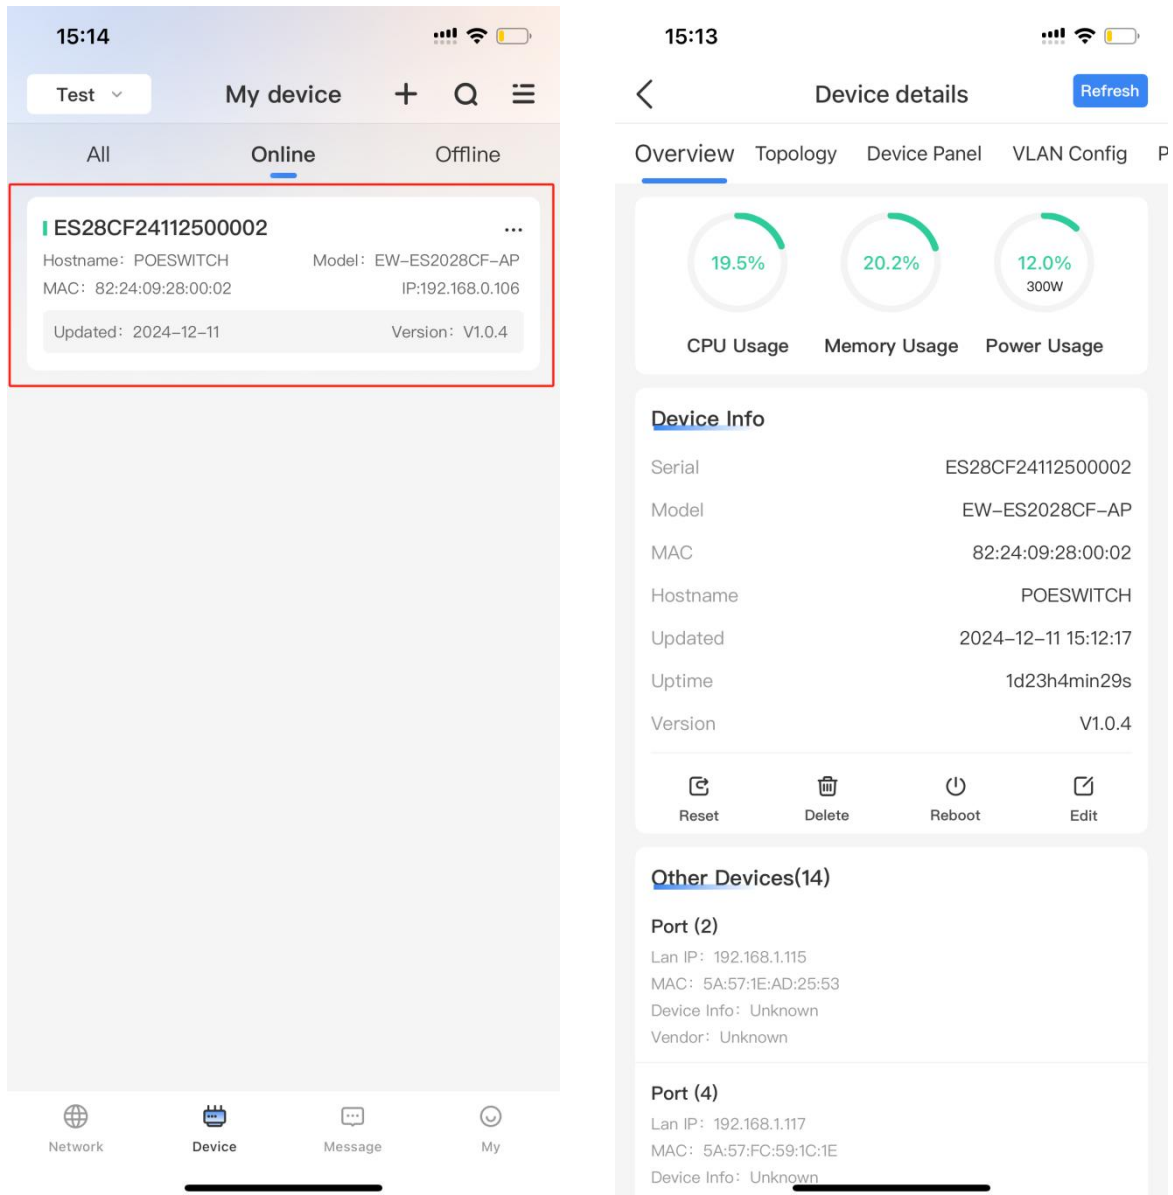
15:14

Test

My device

All

Online

Offline

ES28CF24112500002

...

Hostname：POESWITCH

Model：EW-ES2028CF-AP

MAC：82:24:09:28:00:02

IP:192.168.0.106

Updated：2024-12-11

Version：V1.0.4

Network

Device

Message

My

15:13

Device details

Refresh

Overview

Topology

Device Panel

VLAN Config

P

19.5%

20.2%

12.0%
300W

CPU Usage

Memory Usage

Power Usage

Device Info

| | |
|---|---|
| Serial | ES28CF24112500002 |
| Model | EW-ES2028CF-AP |
| MAC | 82:24:09:28:00:02 |
| Hostname | POESWITCH |
| Updated | 2024-12-11 15:12:17 |
| Uptime | 1d23h4min29s |
| Version | V1.0.4 |

Reset

Delete

Reboot

Edit

Other Devices(14)

Port (2)

Lan IP：192.168.1.115

MAC：5A:57:1E:AD:25:53

Device Info：Unknown

Vendor：Unknown

Port (4)

Lan IP：192.168.1.117

MAC：5A:57:FC:59:1C:1E

Device Info：Unknown